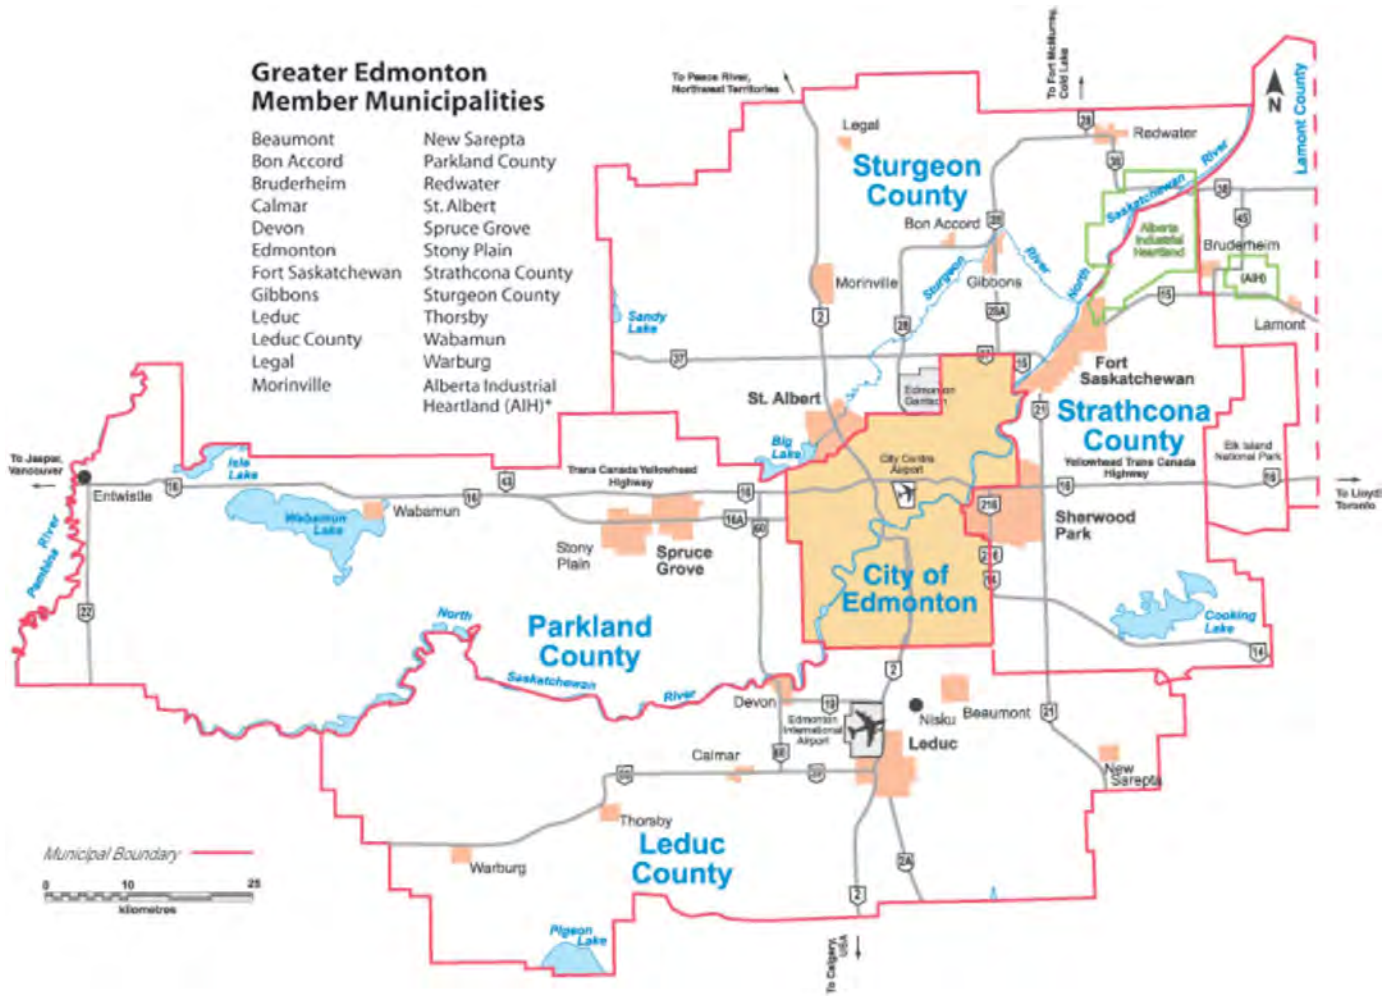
Greater Edmonton Member Municipalities

Beaumont
Bon Accord
Bruderheim
Calmar
Devon
Edmonton
Fort Saskatchewan
Gibbons
Leduc
Leduc County
Legal
Morinville

New Sarepta
Parkland County
Redwater
St. Albert
Spruce Grove
Stony Plain
Strathcona County
Sturgeon County
Thorsby
Wabamun
Warburg
Alberta Industrial Heartland (AIH)*

To Peace River, Northwest Territories
To Fort McMurray, Cold Lake
N
Lamont County
Legal
Redwater
28
38
Sturgeon County
River
Saskatchewan
Bon Accord
28
Alberta Industrial Heartland
45
Bruderheim
River
Sturgeon
Morinville
Gibbons
North
(AIH)
15
Sandy Lake
2
28
28A
Lamont
37
37
15
Edmonton Garrison
Fort Saskatchewan
St. Albert
21
Strathcona County
Big Lake
City Centre Airport
Yellowhead Trans Canada Highway
Elk Island National Park
To Jasper, Vancouver
Isle Lake
Trans Canada Yellowhead Highway
Entwistle
16
43
16
16
16
16
To Lloydminster, Toronto
Wabamun Lake
Wabamun
16A
60
216
Sherwood Park
Stony Plain
Spruce Grove
216
14
City of Edmonton
Pembina
River
22
North
Parkland County
Cooking Lake
14
Saskatchewan
River
2
Devon
19
Edmonton International Airport
Nisku
Beaumont
21
Leduc
60
Calmar
39
39
New Sarepta
Thorsby
Municipal Boundary
Leduc County
0 10 25
kilometres
Warburg
2A
2
Pigeon Lake
To Calgary, USA